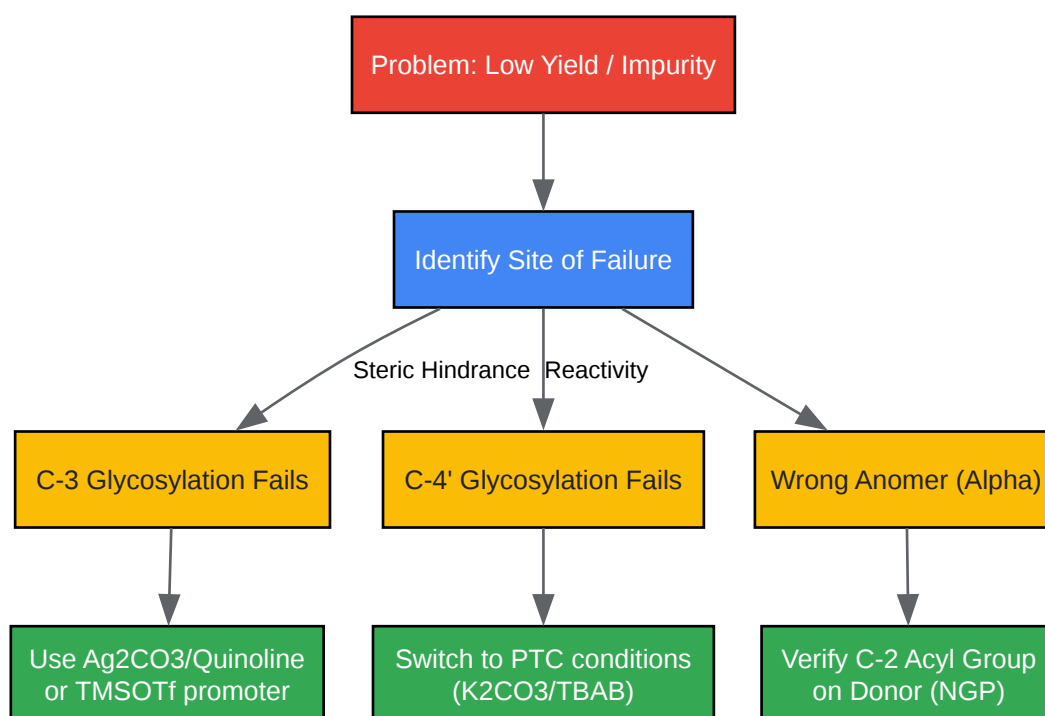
Problem: Low Yield / Impurity

Identify Site of Failure

Steric Hindrance

Reactivity

C-3 Glycosylation Fails

C-4' Glycosylation Fails

Wrong Anomer (Alpha)

Use Ag2CO3/Quinoline or TMSOTf promoter

Switch to PTC conditions (K2CO3/TBAB)

Verify C-2 Acyl Group on Donor (NGP)